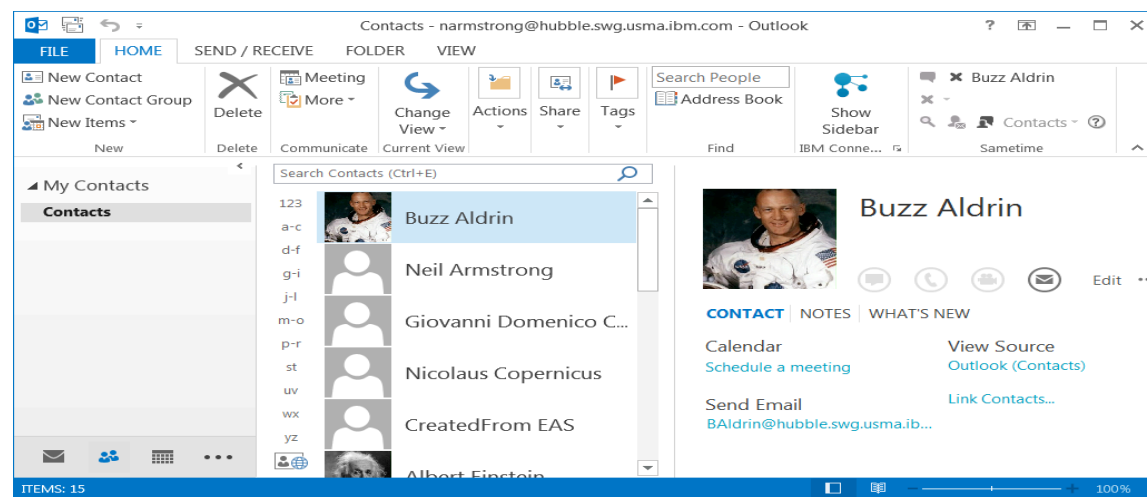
Contacts - narmstrong@hubble.swg.usma.ibm.com - Outlook

? — □ ✕

FILE HOME SEND / RECEIVE FOLDER VIEW

New Contact
New Contact Group
New Items
New

Delete
Delete

Meeting
More
Communicate

Change View
Current View

Actions

Share

Tags

Search People
Address Book
Find

Show Sidebar
IBM Conne...

Buzz Aldrin
Contacts
Sametime

My Contacts
Contacts

Search Contacts (Ctrl+E)

123
a-c
d-f
g-i
j-l
m-o
p-r
st
uv
wx
yz

Buzz Aldrin
Neil Armstrong
Giovanni Domenico C...
Nicolaus Copernicus
CreatedFrom EAS
Albert Einstein

Buzz Aldrin

Edit

CONTACT NOTES WHAT'S NEW

Calendar
Schedule a meeting

View Source
Outlook (Contacts)

Send Email
BAldrin@hubble.swg.usma.ib...

Link Contacts...

ITEMS: 15

100%